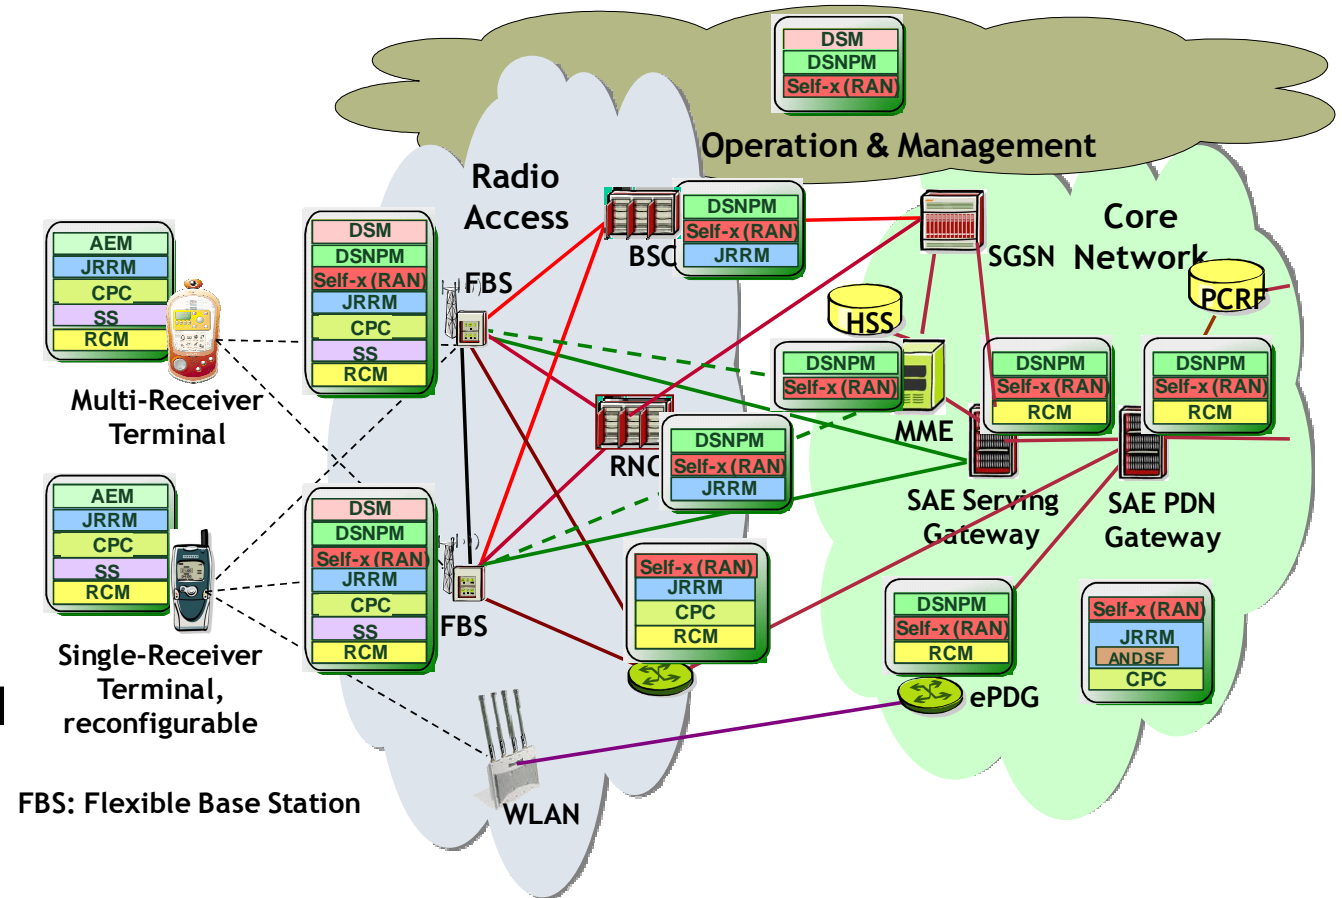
DSM
DSNPM
Self-x (RAN)
Operation & Management

Radio Access

Core Network

AEM
JRRM
CPC
SS
RCM
Multi-Receiver Terminal

DSM
DSNPM
Self-x (RAN)
JRRM
CPC
SS
RCM
FBS

BSC
DSNPM
Self-x (RAN)
JRRM

SGSN

HSS

PCRF

DSNPM
Self-x (RAN)
MME

DSNPM
Self-x (RAN)
RCM

DSNPM
Self-x (RAN)
RCM

RNC
DSNPM
Self-x (RAN)
JRRM

SAE Serving Gateway

SAE PDN Gateway

AEM
JRRM
CPC
SS
RCM
Single-Receiver Terminal, reconfigurable

DSM
DSNPM
Self-x (RAN)
JRRM
CPC
SS
RCM
FBS

Self-x (RAN)
JRRM
CPC
RCM

DSNPM
Self-x (RAN)
RCM
ePDG

Self-x (RAN)
JRRM
ANDSF
CPC

WLAN

FBS: Flexible Base Station